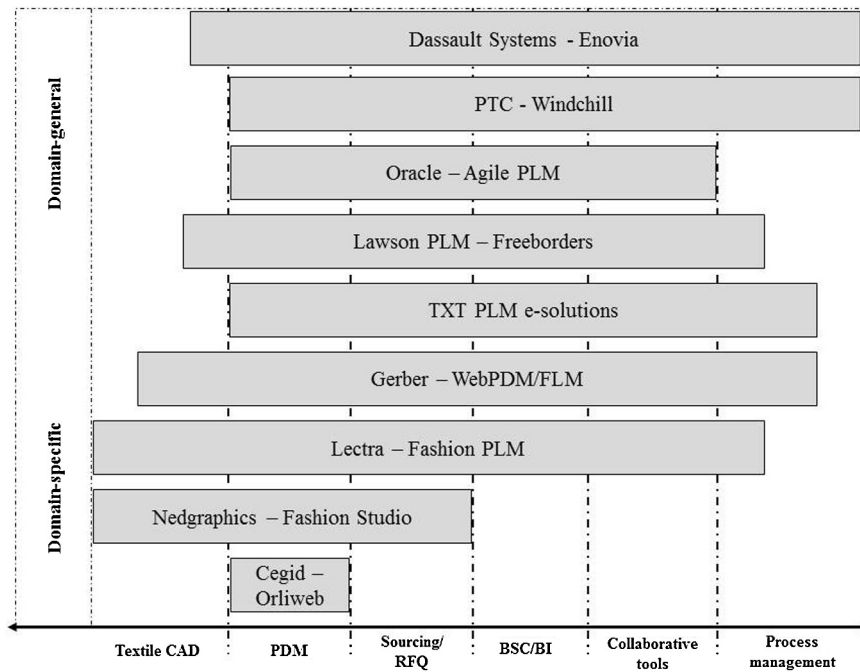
Domain-general

Domain-specific

Dassault Systems - Enovia

PTC - Windchill

Oracle – Agile PLM

Lawson PLM – Freeborders

TXT PLM e-solutions

Gerber – WebPDM/FLM

Lectra – Fashion PLM

Nedgraphics – Fashion Studio

Cegid – Orliweb

Textile CAD

PDM

Sourcing/ RFQ

BSC/BI

Collaborative tools

Process management